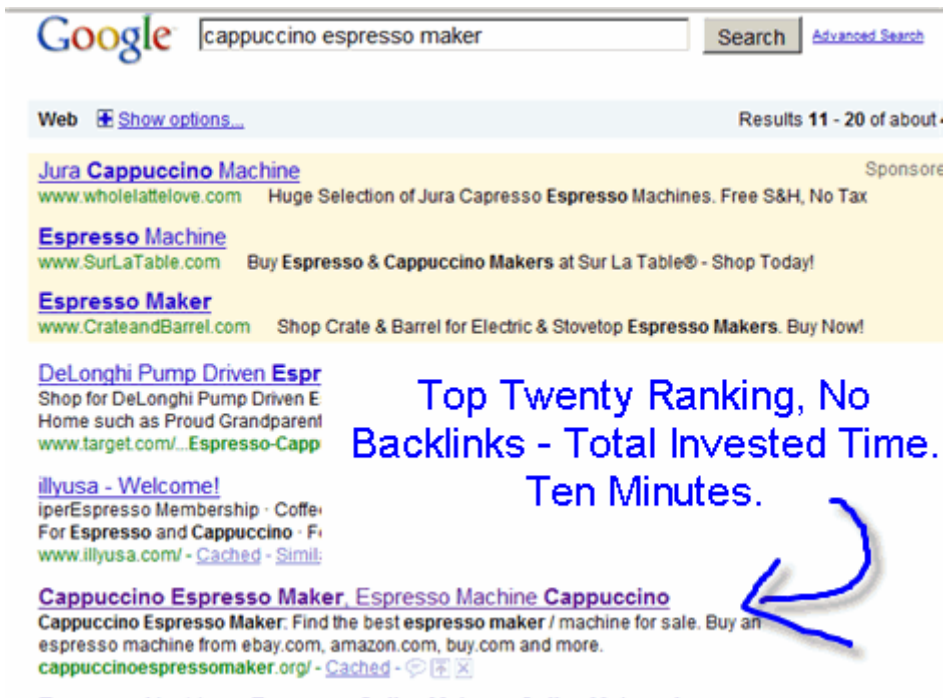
Google cappuccino espresso maker Search Advanced Search

Web Show options... Results 11 - 20 of about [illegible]

Jura Cappuccino Machine Sponsore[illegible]
www.wholelattelove.com Huge Selection of Jura Capresso Espresso Machines. Free S&H, No Tax

Espresso Machine
www.SurLaTable.com Buy Espresso & Cappuccino Makers at Sur La Table® - Shop Today!

Espresso Maker
www.CrateandBarrel.com Shop Crate & Barrel for Electric & Stovetop Espresso Makers. Buy Now!

DeLonghi Pump Driven Espr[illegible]
Shop for DeLonghi Pump Driven E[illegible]
Home such as Proud Grandparent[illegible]
www.target.com/...Espresso-Capp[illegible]

illyusa - Welcome!
iperEspresso Membership · Coffe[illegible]
For Espresso and Cappuccino · F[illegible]
www.illyusa.com/ - Cached - Simil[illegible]

Top Twenty Ranking, No Backlinks - Total Invested Time. Ten Minutes.

Cappuccino Espresso Maker, Espresso Machine Cappuccino
Cappuccino Espresso Maker: Find the best espresso maker / machine for sale. Buy an espresso machine from ebay.com, amazon.com, buy.com and more.
cappuccinoespressomaker.org/ - Cached -